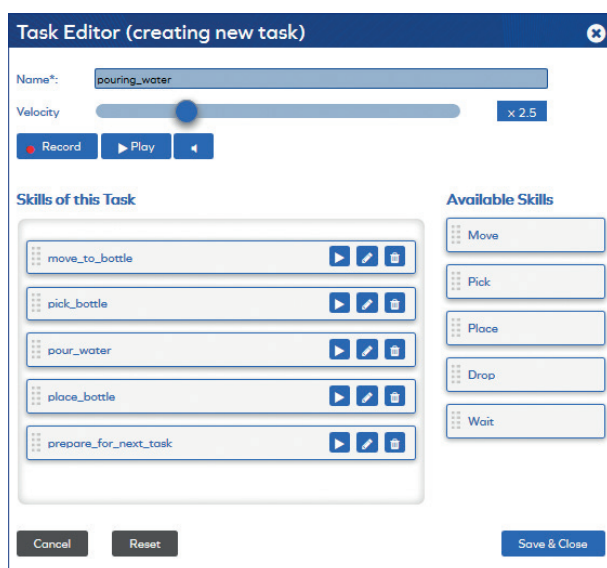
Task Editor (creating new task)

Name*: pouring_water

Velocity x 2.5

Record ▶ Play

Skills of this Task

move_to_bottle

pick_bottle

pour_water

place_bottle

prepare_for_next_task

Available Skills

Move

Pick

Place

Drop

Wait

Cancel Reset Save & Close